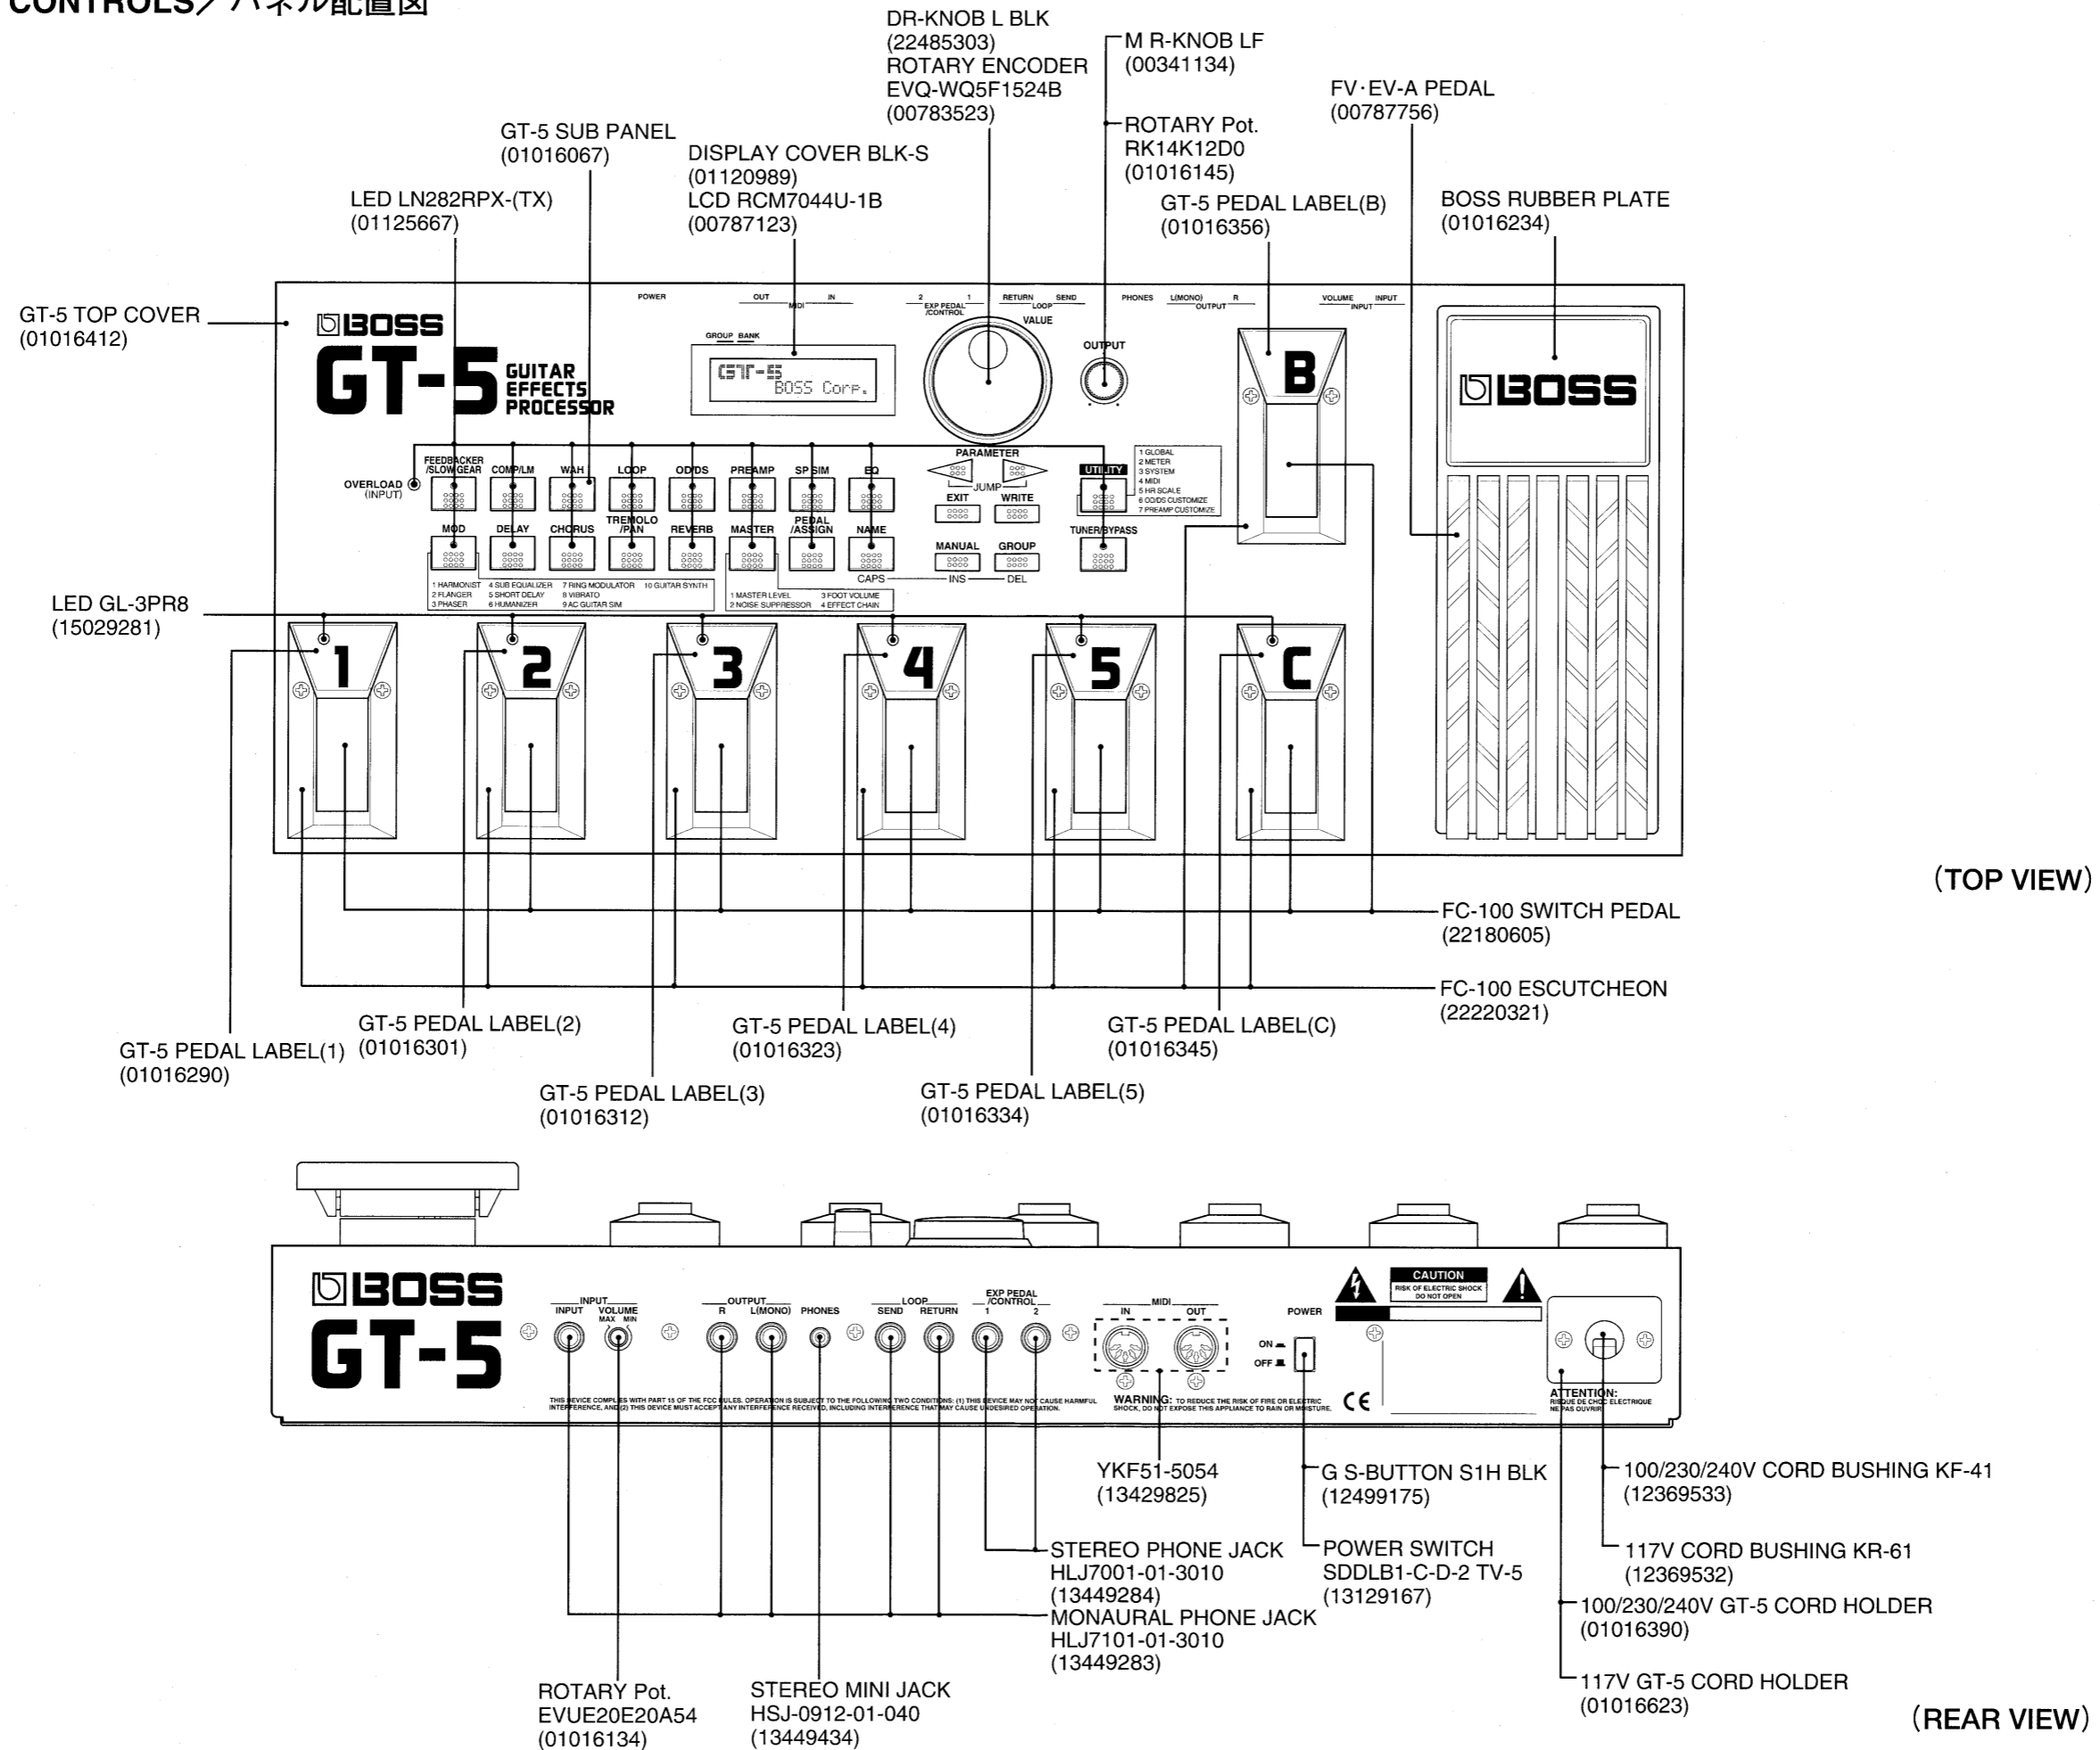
CONTROLS／パネル配置図

DR-KNOB L BLK (22485303)
ROTARY ENCODER EVQ-WQ5F1524B (00783523)

M R-KNOB LF (00341134)

ROTARY Pot. RK14K12D0 (01016145)

FV·EV-A PEDAL (00787756)

GT-5 SUB PANEL (01016067)

DISPLAY COVER BLK-S (01120989)
LCD RCM7044U-1B (00787123)

LED LN282RPX-(TX) (01125667)

GT-5 PEDAL LABEL(B) (01016356)

BOSS RUBBER PLATE (01016234)

GT-5 TOP COVER (01016412)

POWER OUT MIDI IN 2 1 EXP PEDAL /CONTROL RETURN LOOP SEND PHONES L(MONO) OUTPUT R VOLUME INPUT INPUT

BOSS GT-5 GUITAR EFFECTS PROCESSOR

GROUP BANK
GT-5 BOSS Corp.

VALUE
OUTPUT

B

BOSS

OVERLOAD (INPUT)
FEEDBACKER /SLOW GEAR COMP/LM WAH LOOP OD/DS PREAMP SP SIM EQ
MOD DELAY CHORUS TREMOLO /PAN REVERB MASTER PEDAL /ASSIGN NAME

PARAMETER
JUMP
EXIT WRITE
MANUAL GROUP
CAPS INS DEL

UTILITY
1 GLOBAL
2 METER
3 SYSTEM
4 MIDI
5 HR SCALE
6 OD/DS CUSTOMIZE
7 PREAMP CUSTOMIZE

TUNER/BYPASS

1 HARMONIST 4 SUB EQUALIZER 7 RING MODULATOR 10 GUITAR SYNTH
2 FLANGER 5 SHORT DELAY 8 VIBRATO
3 PHASER 6 HUMANIZER 9 AC GUITAR SIM

1 MASTER LEVEL 3 FOOT VOLUME
2 NOISE SUPPRESSOR 4 EFFECT CHAIN

LED GL-3PR8 (15029281)

1 2 3 4 5 C

(TOP VIEW)

FC-100 SWITCH PEDAL (22180605)

FC-100 ESCUTCHEON (22220321)

GT-5 PEDAL LABEL(2) (01016301)
GT-5 PEDAL LABEL(4) (01016323)
GT-5 PEDAL LABEL(C) (01016345)
GT-5 PEDAL LABEL(1) (01016290)
GT-5 PEDAL LABEL(3) (01016312)
GT-5 PEDAL LABEL(5) (01016334)

BOSS GT-5

INPUT INPUT VOLUME MAX MIN
OUTPUT R L(MONO) PHONES
LOOP SEND RETURN
EXP PEDAL /CONTROL 1 2
MIDI IN OUT
POWER ON OFF
CAUTION RISK OF ELECTRIC SHOCK DO NOT OPEN

THIS DEVICE COMPLIES WITH PART 15 OF THE FCC RULES. OPERATION IS SUBJECT TO THE FOLLOWING TWO CONDITIONS: (1) THIS DEVICE MAY NOT CAUSE HARMFUL INTERFERENCE, AND (2) THIS DEVICE MUST ACCEPT ANY INTERFERENCE RECEIVED, INCLUDING INTERFERENCE THAT MAY CAUSE UNDESIRED OPERATION.

WARNING: TO REDUCE THE RISK OF FIRE OR ELECTRIC SHOCK, DO NOT EXPOSE THIS APPLIANCE TO RAIN OR MOISTURE.

CE

ATTENTION: RISQUE DE CHOC ELECTRIQUE NE PAS OUVRIR

YKF51-5054 (13429825)

G S-BUTTON S1H BLK (12499175)

100/230/240V CORD BUSHING KF-41 (12369533)

STEREO PHONE JACK HLJ7001-01-3010 (13449284)

POWER SWITCH SDDLB1-C-D-2 TV-5 (13129167)

117V CORD BUSHING KR-61 (12369532)

MONAURAL PHONE JACK HLJ7101-01-3010 (13449283)

100/230/240V GT-5 CORD HOLDER (01016390)

117V GT-5 CORD HOLDER (01016623)

ROTARY Pot. EVUE20E20A54 (01016134)

STEREO MINI JACK HSJ-0912-01-040 (13449434)

(REAR VIEW)